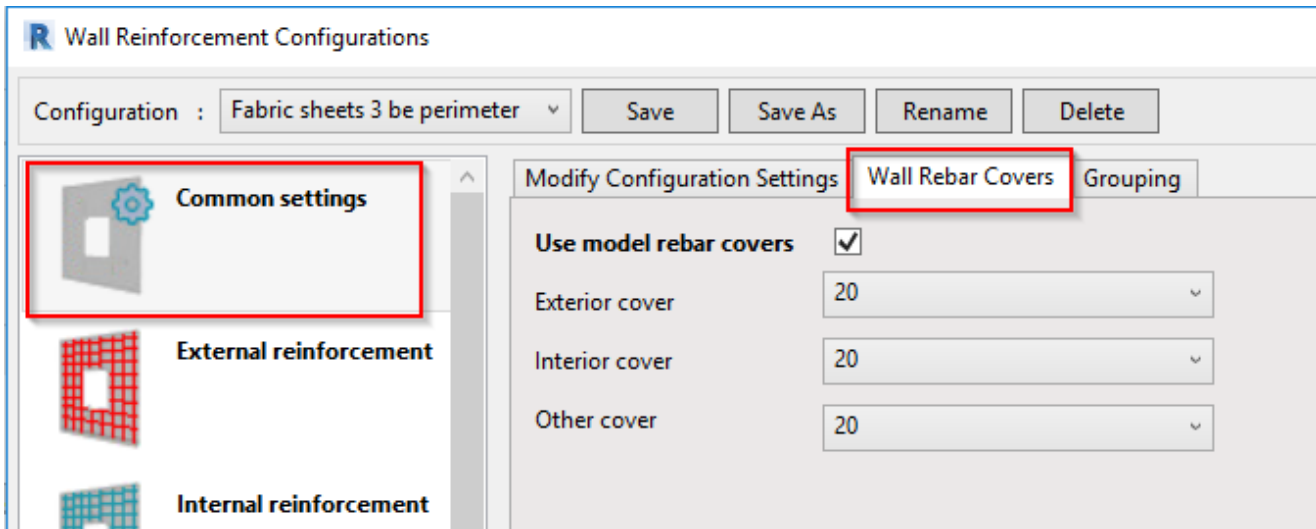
R Wall Reinforcement Configurations

Configuration : Fabric sheets 3 be perimeter

Save

Save As

Rename

Delete

Common settings

External reinforcement

Internal reinforcement

Modify Configuration Settings

Wall Rebar Covers

Grouping

Use model rebar covers ✓

Exterior cover 20

Interior cover 20

Other cover 20